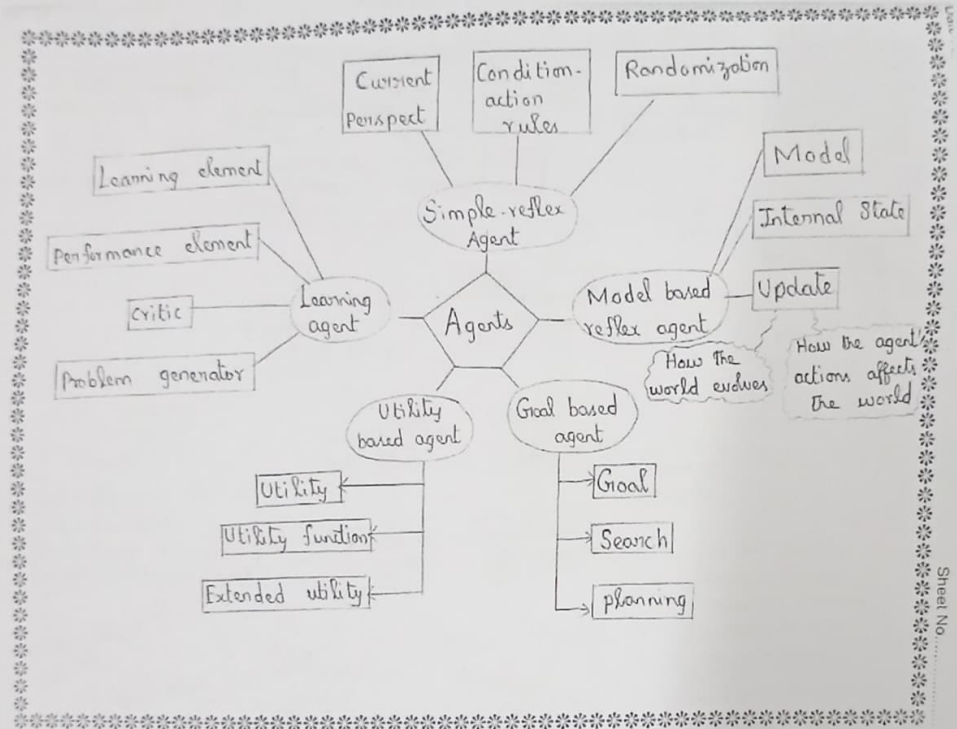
Current Perspect

Condition-action rules

Randomization

Learning element

Performance element

Critic

Problem generator

Simple-reflex Agent

Model

Internal State

Update

Learning agent

Agents

Model based reflex agent

How the world evolves

How the agent's actions affects the world

Utility based agent

Goal based agent

Utility

Utility function

Extended utility

Goal

Search

planning

Sheet No.